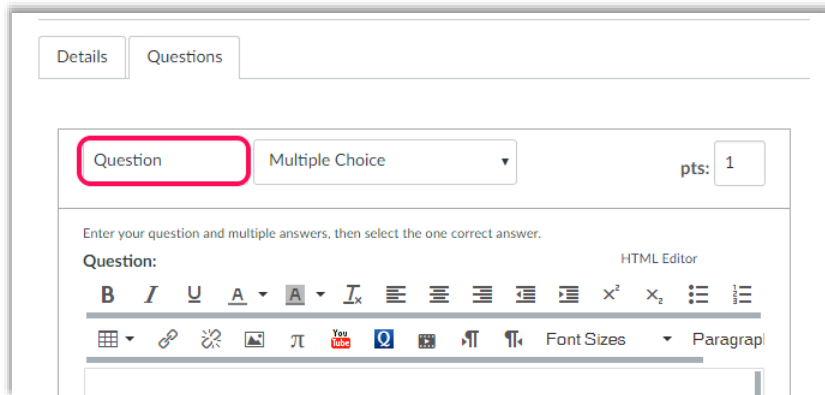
Details Questions

Question

Multiple Choice

pts: 1

Enter your question and multiple answers, then select the one correct answer.

Question:

HTML Editor

B I U A A $T_x$ $x^2$ $x_2$

π You Tube Font Sizes Paragrap